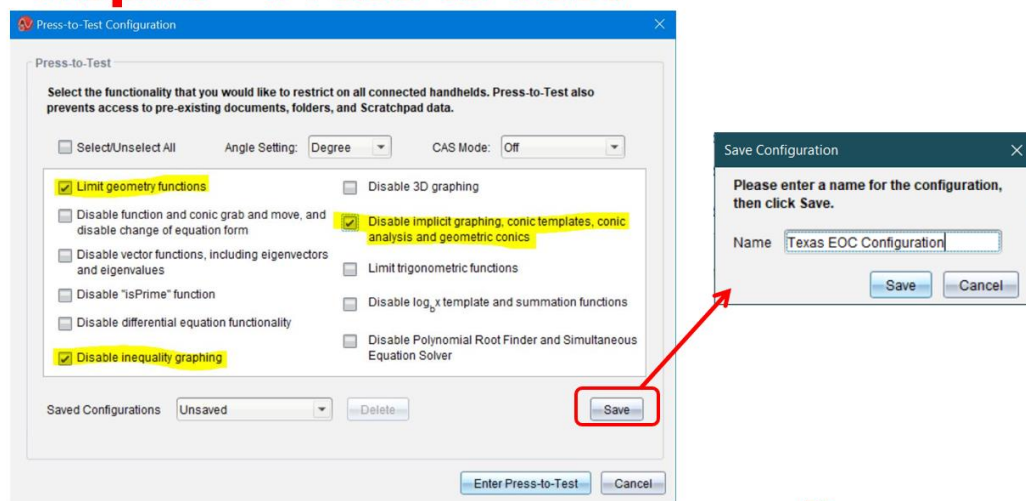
Press-to-Test Configuration

Press-to-Test

Select the functionality that you would like to restrict on all connected handhelds. Press-to-Test also prevents access to pre-existing documents, folders, and Scratchpad data.

Select/Unselect All   Angle Setting: Degree   CAS Mode: Off

Limit geometry functions

Disable function and conic grab and move, and disable change of equation form

Disable vector functions, including eigenvectors and eigenvalues

Disable "isPrime" function

Disable differential equation functionality

Disable inequality graphing

Disable 3D graphing

Disable implicit graphing, conic templates, conic analysis and geometric conics

Limit trigonometric functions

Disable $\log_b x$ template and summation functions

Disable Polynomial Root Finder and Simultaneous Equation Solver

Saved Configurations   Unsaved   Delete   Save

Enter Press-to-Test   Cancel

Save Configuration

Please enter a name for the configuration, then click Save.

Name   Texas EOC Configuration

Save   Cancel